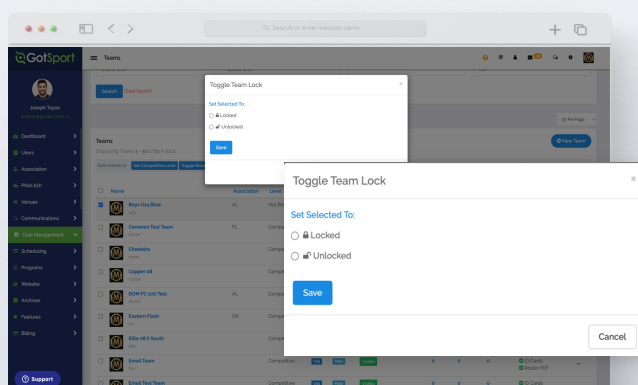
Search or enter website name

GotSport

Teams

Joseph Taylor

Dashboard
Users
Association
Phish Inn
Venues
Communications
Club Management
Scheduling
Programs
Website
Archives
Features
Billing

Support

Search Clear Search

Teams
Displaying Teams 1 - 50 of 56 in total

Set Competitive Level Toggle Team Lock

Name
Association
Level

Boys U14 Blue
Cameron Test Team
Cheetahs
Copper 08
DOM FC 2011 Test
Eastern Flash
Elite 08 E South
Email Team
Email Test Team

+ New Team

Toggle Team Lock

Set Selected To:
Locked
Unlocked

Save

Toggle Team Lock

Set Selected To:

Locked

Unlocked

Save

Cancel